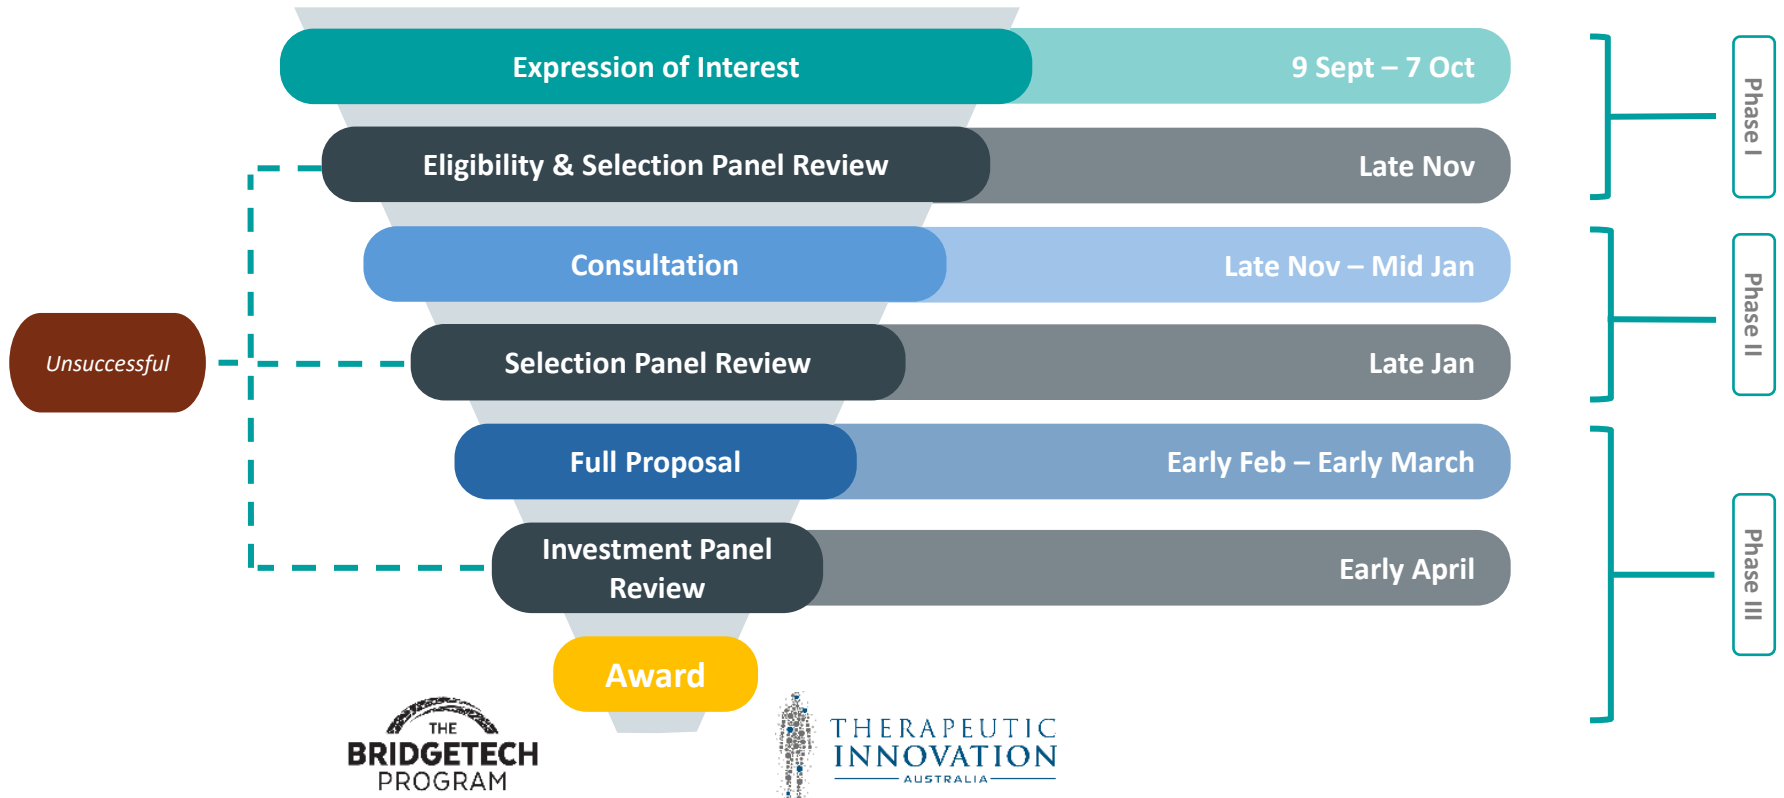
Expression of Interest
9 Sept – 7 Oct

Eligibility & Selection Panel Review
Late Nov

Phase I

Consultation
Late Nov – Mid Jan

Unsuccessful

Selection Panel Review
Late Jan

Phase II

Full Proposal
Early Feb – Early March

Investment Panel Review
Early April

Phase III

Award

THE BRIDGETECH PROGRAM

THERAPEUTIC INNOVATION AUSTRALIA